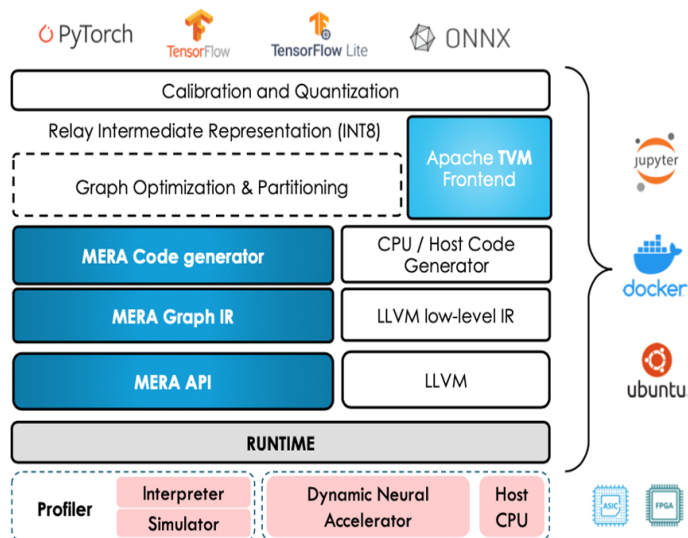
PyTorch
TensorFlow
TensorFlow Lite
ONNX

Calibration and Quantization

Relay Intermediate Representation (INT8)

Graph Optimization & Partitioning

Apache TVM Frontend

MERA Code generator

CPU / Host Code Generator

MERA Graph IR

LLVM low-level IR

MERA API

LLVM

RUNTIME

Profiler

Interpreter

Simulator

Dynamic Neural Accelerator

Host CPU

jupyter

docker

ubuntu

ASIC

FPGA